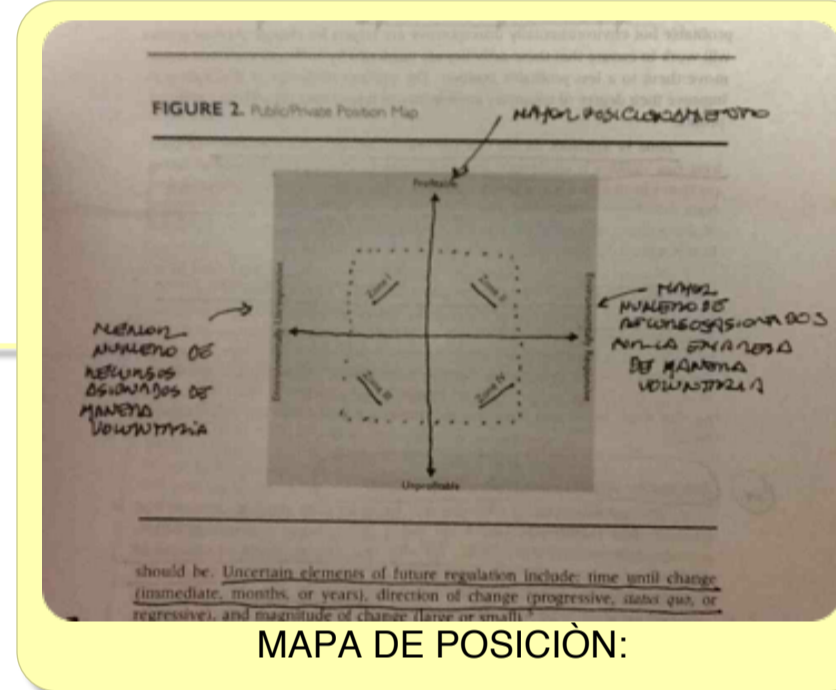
FIGURE 2. Public/Private Position Map

MAYOR POSICIONAMIENTO

Profitable

Zone I

Zone II

Zone III

Zone IV

Environmentally Unresponsive

Environmentally Responsive

Unprofitable

MENOR NUMERO DE RECURSOS ASIGNADOS DE MANERA VOLUNTARIA

MAYOR NUMERO DE RECURSOS ASIGNADOS EN LA EMPRESA DE MANERA VOLUNTARIA

should be. Uncertain elements of future regulation include: time until change (immediate, months, or years), direction of change (progressive, status quo, or regressive), and magnitude of change (large or small).

MAPA DE POSICIÒN: